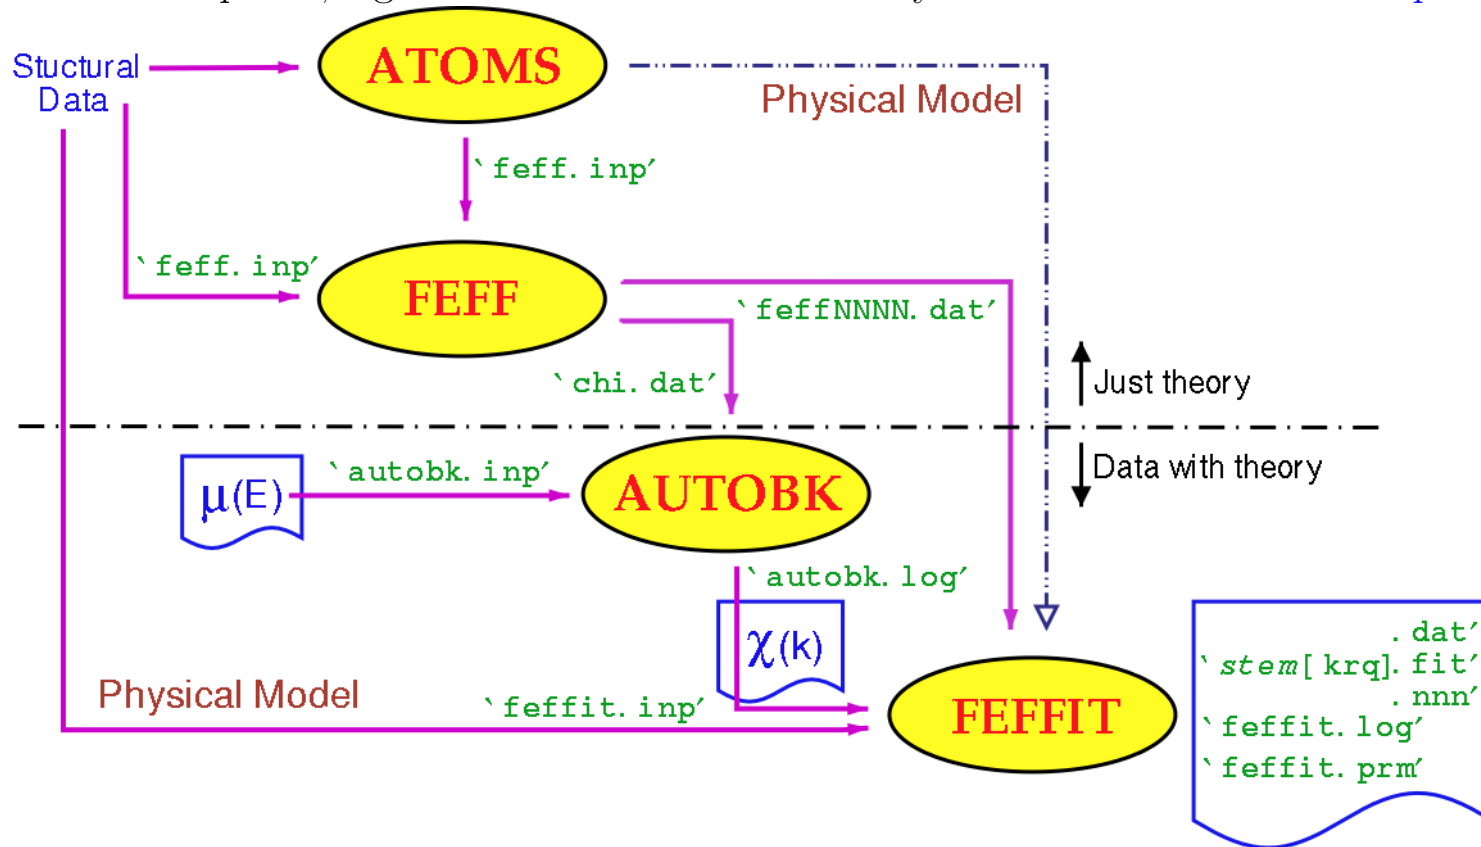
Stuctural Data

ATOMS

Physical Model

`feff.inp'

`feff.inp'

FEFF

`feffNNNN.dat'

`chi.dat'

Just theory

Data with theory

$\mu$(E)

`autobk.inp'

AUTOBK

`autobk.log'

$\chi$(k)

Physical Model

`feffit.inp'

FEFFIT

.dat'
`stem[krq].fit'
.nnn'
`feffit.log'
`feffit.prm'